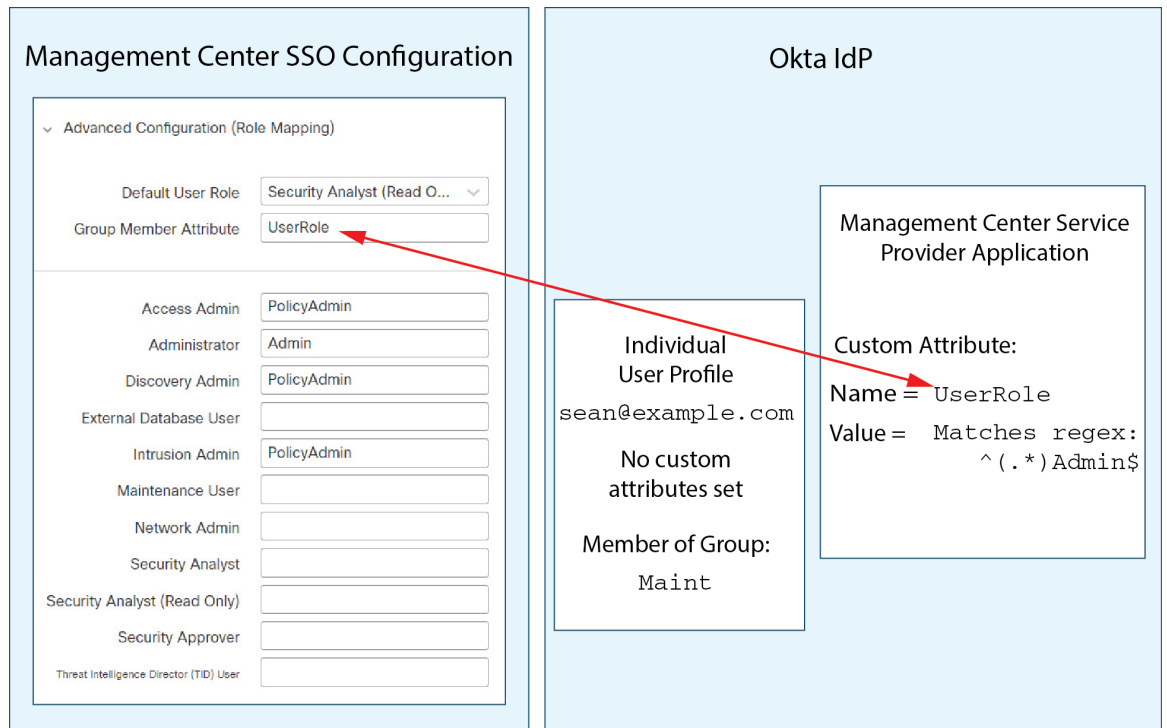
Management Center SSO Configuration

Advanced Configuration (Role Mapping)

Default User Role Security Analyst (Read O...
Group Member Attribute UserRole

Access Admin PolicyAdmin
Administrator Admin
Discovery Admin PolicyAdmin
External Database User
Intrusion Admin PolicyAdmin
Maintenance User
Network Admin
Security Analyst
Security Analyst (Read Only)
Security Approver
Threat Intelligence Director (TID) User

Okta IdP

Individual User Profile
sean@example.com
No custom attributes set
Member of Group:
Maint

Management Center Service Provider Application

Custom Attribute:
Name = UserRole
Value = Matches regex: ^(.*)Admin$